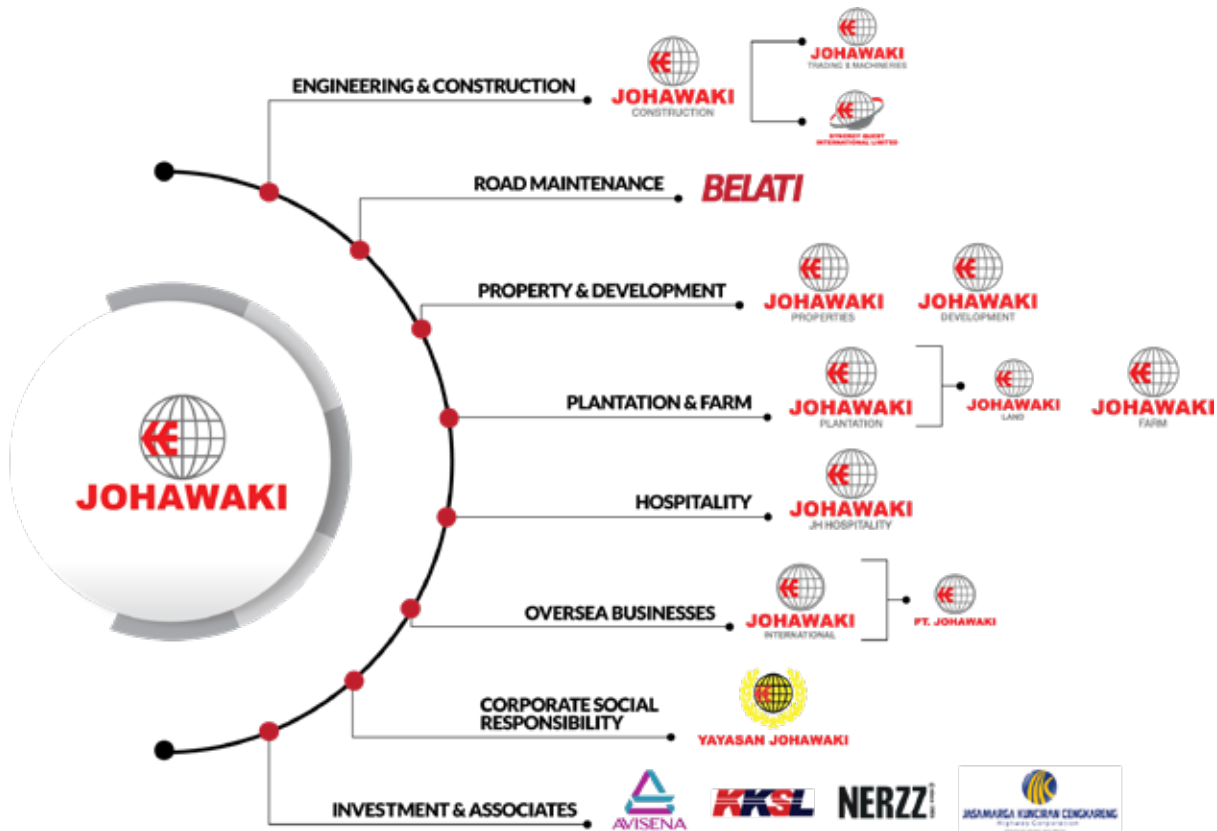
JOHAWAKI

ENGINEERING & CONSTRUCTION
JOHAWAKI
CONSTRUCTION
JOHAWAKI
TRADING & MACHINERIES
SYNERGY QUEST INTERNATIONAL LIMITED

ROAD MAINTENANCE
BELATI

PROPERTY & DEVELOPMENT
JOHAWAKI
PROPERTIES
JOHAWAKI
DEVELOPMENT

PLANTATION & FARM
JOHAWAKI
PLANTATION
JOHAWAKI
LAND
JOHAWAKI
FARM

HOSPITALITY
JOHAWAKI
JH HOSPITALITY

OVERSEA BUSINESSES
JOHAWAKI
INTERNATIONAL
PT. JOHAWAKI

CORPORATE SOCIAL RESPONSIBILITY
YAYASAN JOHAWAKI

INVESTMENT & ASSOCIATES
AVISENA
KKSL
NERZZ
JASAMARGA KUNCIRAN CENGKARENG
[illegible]